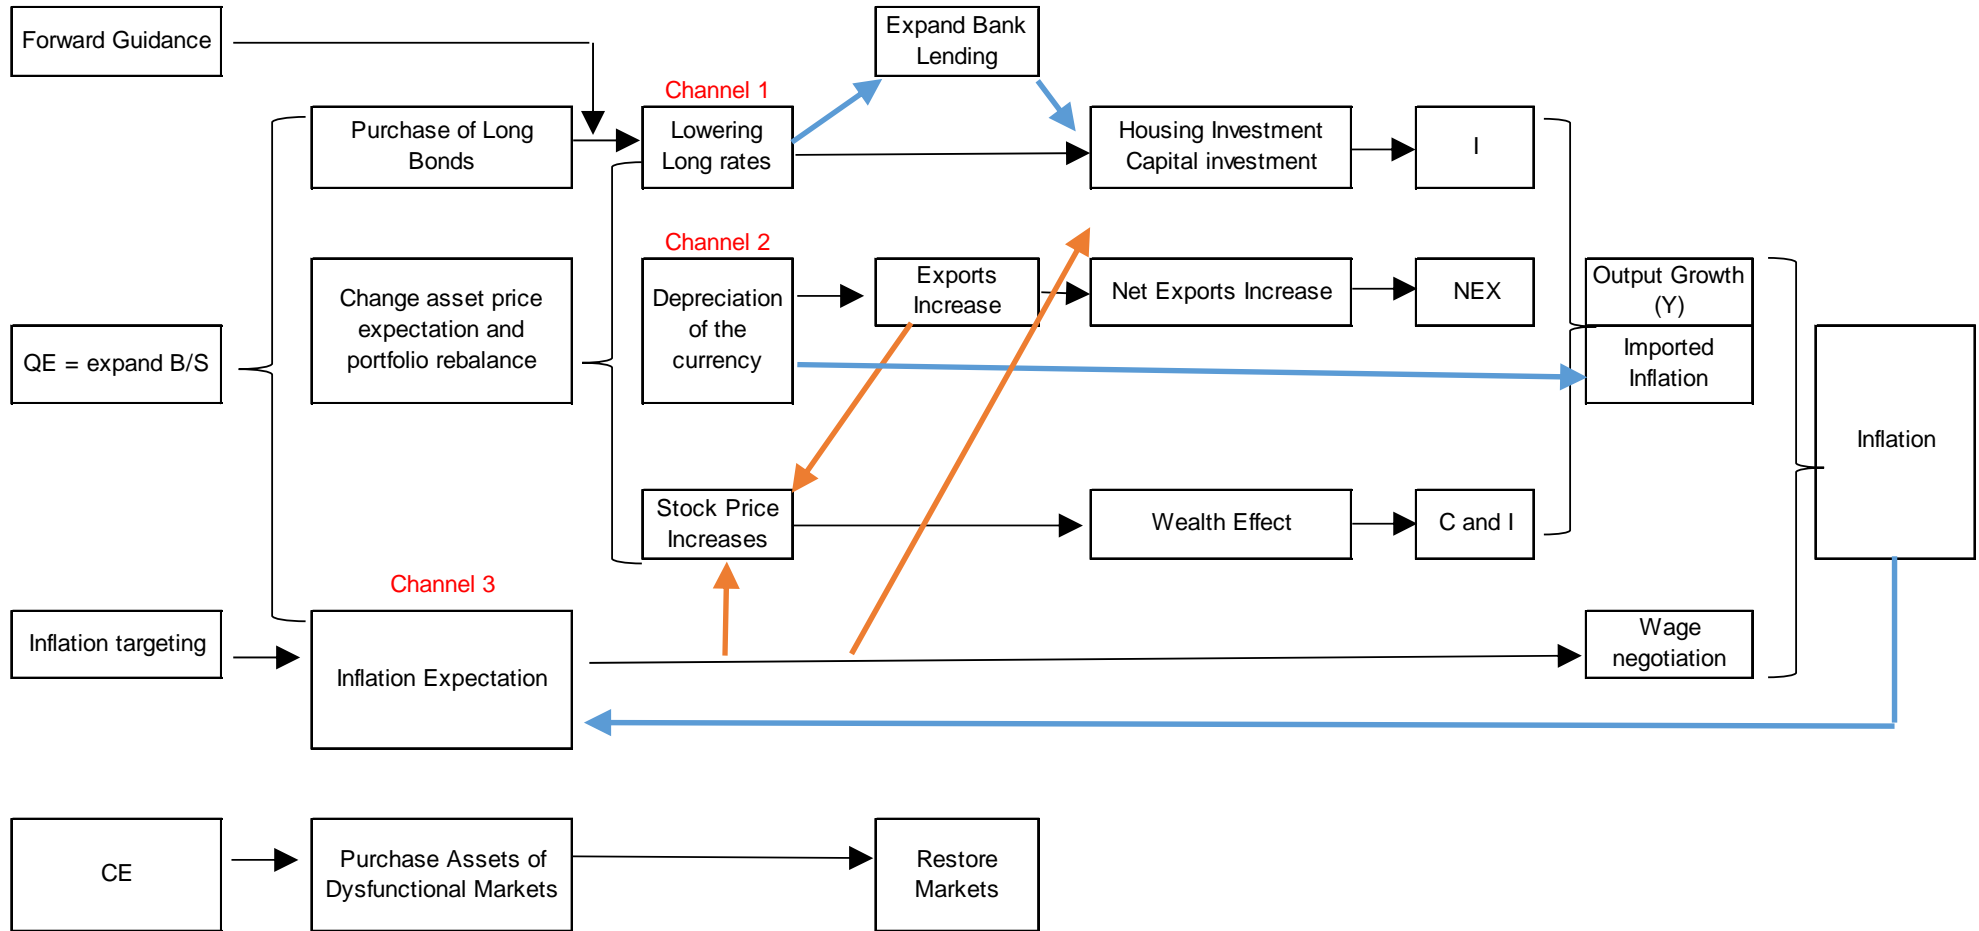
Forward Guidance

Expand Bank Lending

Channel 1

Purchase of Long Bonds

Lowering Long rates

Housing Investment Capital investment

I

Channel 2

QE = expand B/S

Change asset price expectation and portfolio rebalance

Depreciation of the currency

Exports Increase

Net Exports Increase

NEX

Output Growth (Y)

Imported Inflation

Inflation

Stock Price Increases

Wealth Effect

C and I

Channel 3

Inflation targeting

Inflation Expectation

Wage negotiation

CE

Purchase Assets of Dysfunctional Markets

Restore Markets